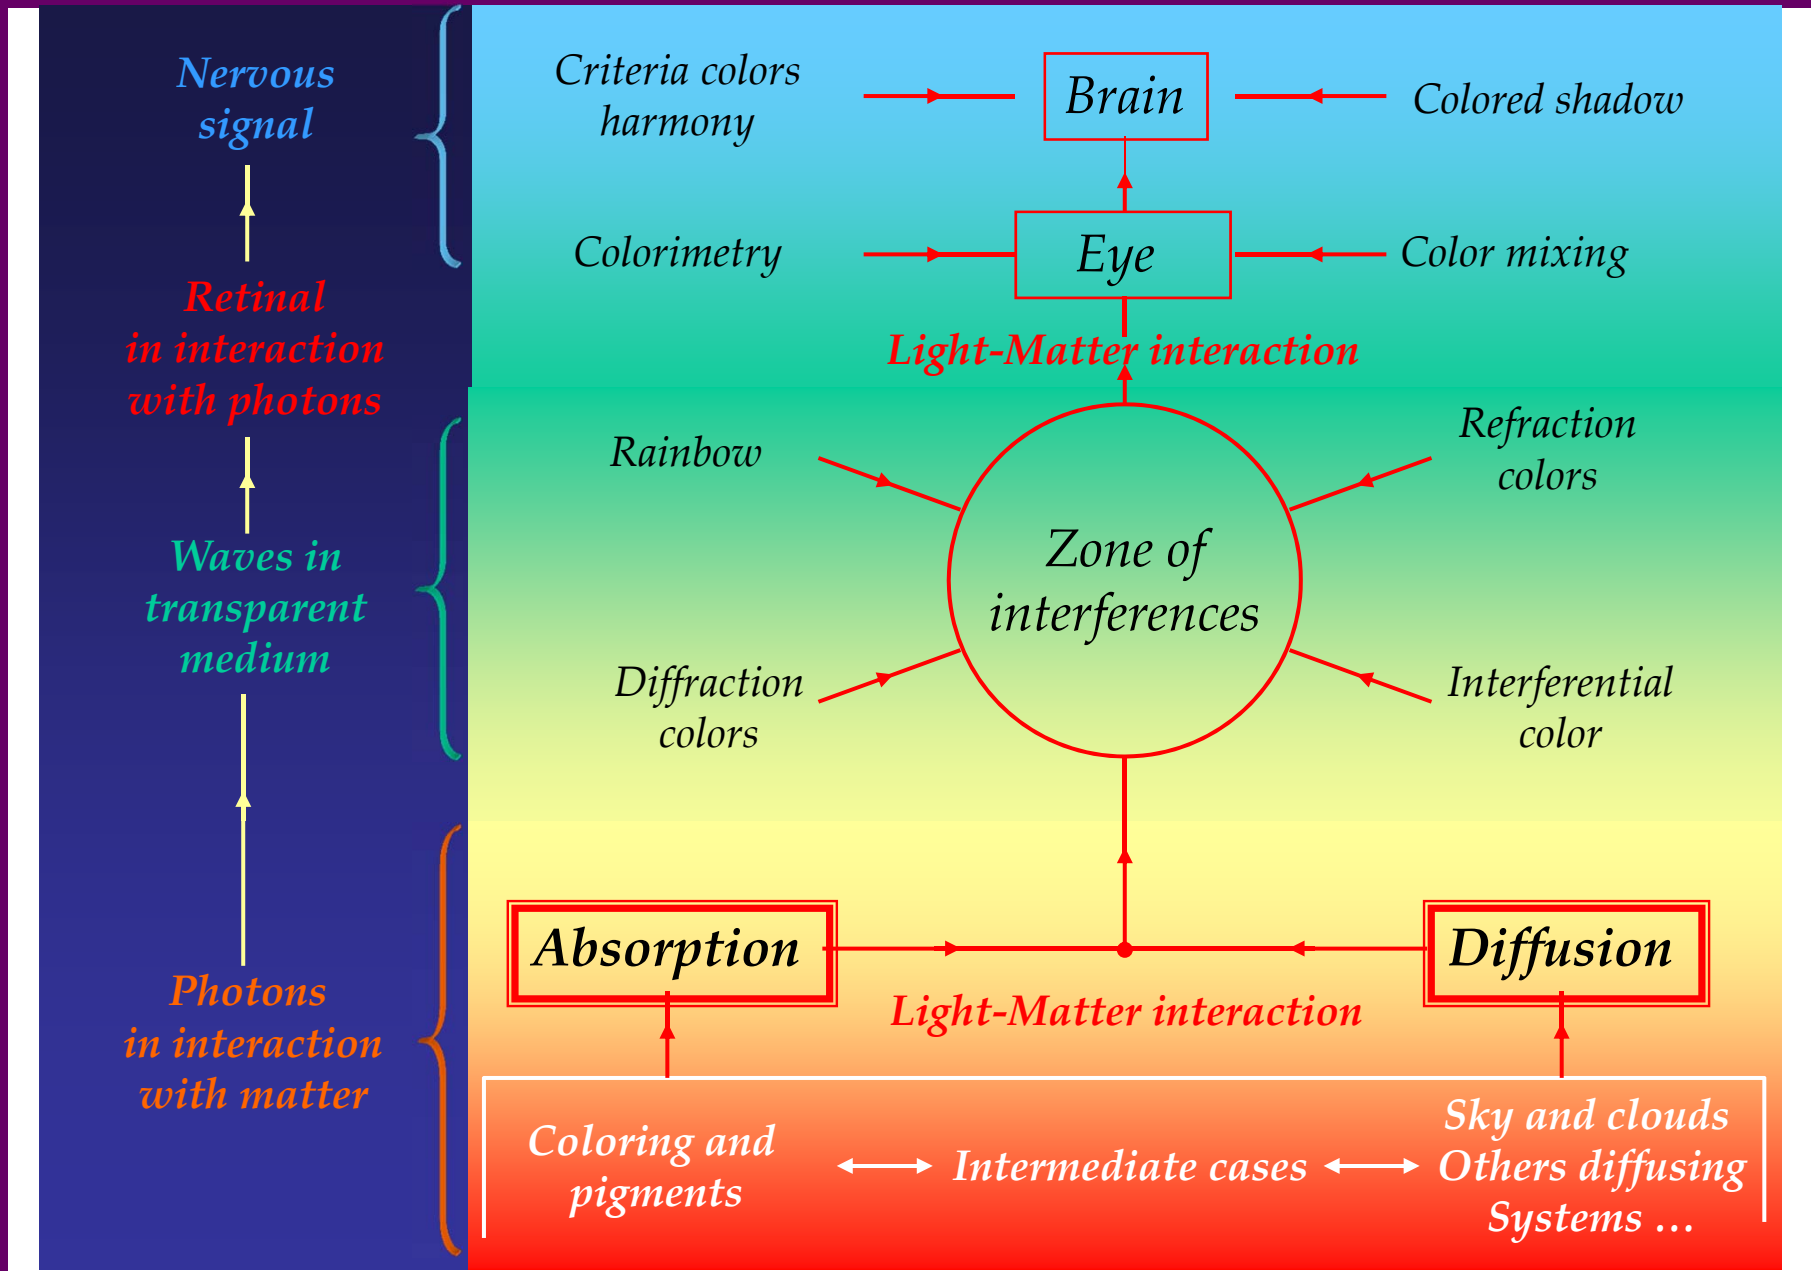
Nervous signal

Retinal in interaction with photons

Waves in transparent medium

Photons in interaction with matter

Criteria colors harmony

Brain

Colored shadow

Colorimetry

Eye

Color mixing

Light-Matter interaction

Rainbow

Refraction colors

Zone of interferences

Diffraction colors

Interferential color

Absorption

Diffusion

Light-Matter interaction

Coloring and pigments

Intermediate cases

Sky and clouds Others diffusing Systems …